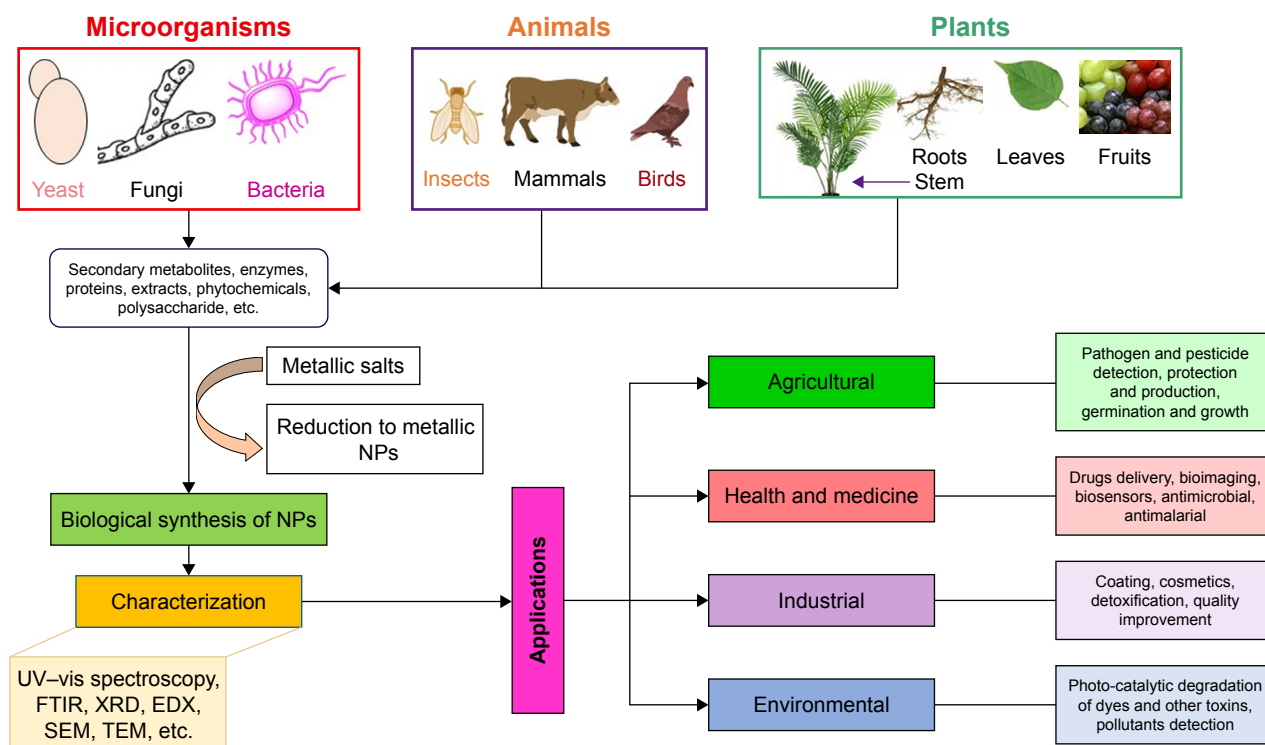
Microorganisms

Yeast Fungi Bacteria

Animals

Insects Mammals Birds

Plants

Roots Leaves Fruits
Stem

Secondary metabolites, enzymes, proteins, extracts, phytochemicals, polysaccharide, etc.

Metallic salts

Reduction to metallic NPs

Biological synthesis of NPs

Characterization

UV–vis spectroscopy, FTIR, XRD, EDX, SEM, TEM, etc.

Applications

Agricultural

Pathogen and pesticide detection, protection and production, germination and growth

Health and medicine

Drugs delivery, bioimaging, biosensors, antimicrobial, antimalarial

Industrial

Coating, cosmetics, detoxification, quality improvement

Environmental

Photo-catalytic degradation of dyes and other toxins, pollutants detection